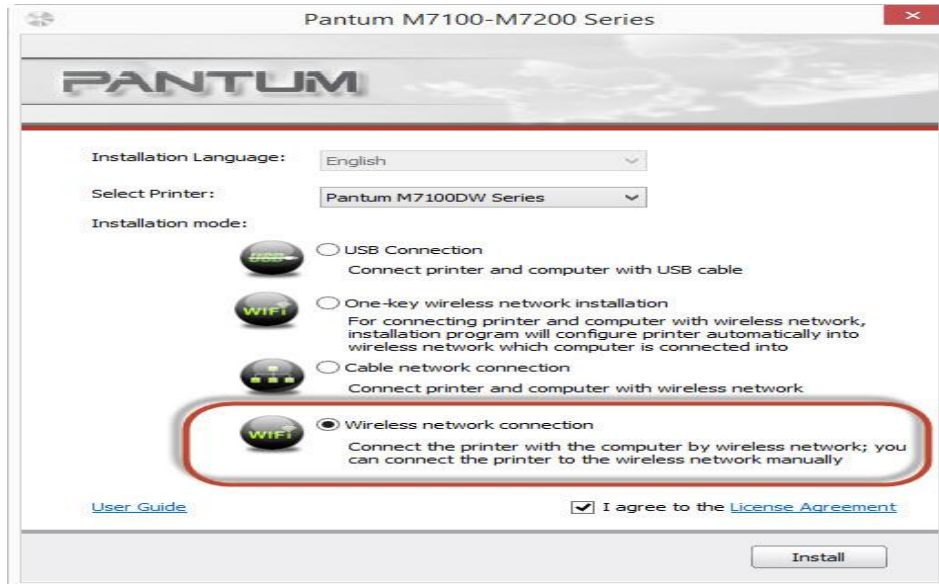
Pantum M7100-M7200 Series

PANTUM

Installation Language: English

Select Printer: Pantum M7100DW Series

Installation mode:

USB

USB Connection
Connect printer and computer with USB cable

WIFI

One-key wireless network installation
For connecting printer and computer with wireless network, installation program will configure printer automatically into wireless network which computer is connected into

Cable network connection
Connect printer and computer with wireless network

WIFI

Wireless network connection
Connect the printer with the computer by wireless network; you can connect the printer to the wireless network manually

User Guide

I agree to the License Agreement

Install